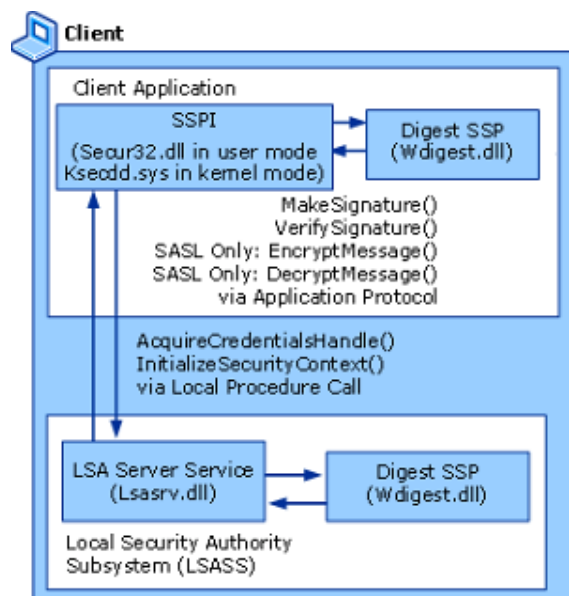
Client

Client Application

SSPI

(Secur32.dll in user mode
Ksecdd.sys in kernel mode)

Digest SSP
(Wdigest.dll)

MakeSignature()
VerifySignature()
SASL Only: EncryptMessage()
SASL Only: DecryptMessage()
via Application Protocol

AcquireCredentialsHandle()
InitializeSecurityContext()
via Local Procedure Call

LSA Server Service
(Lsasrv.dll)

Digest SSP
(Wdigest.dll)

Local Security Authority
Subsystem (LSASS)